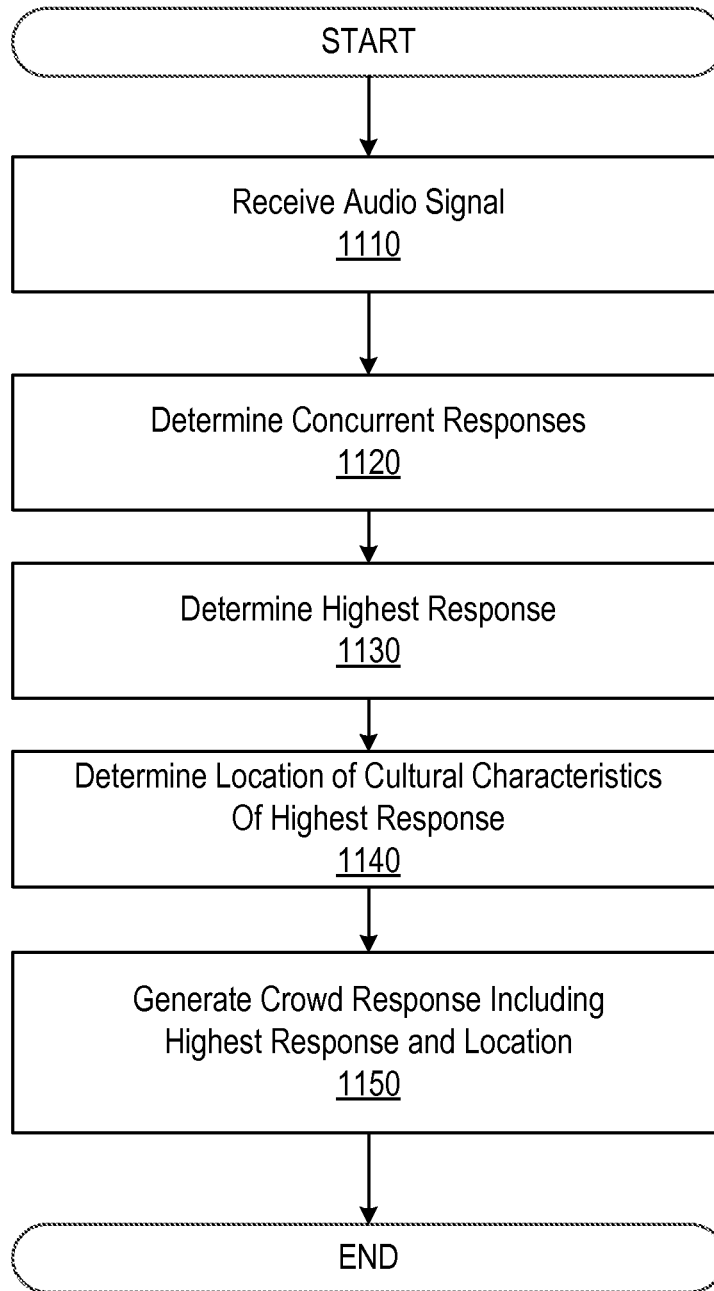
START

Receive Audio Signal
1110

Determine Concurrent Responses
1120

Determine Highest Response
1130

Determine Location of Cultural Characteristics Of Highest Response
1140

Generate Crowd Response Including Highest Response and Location
1150

END